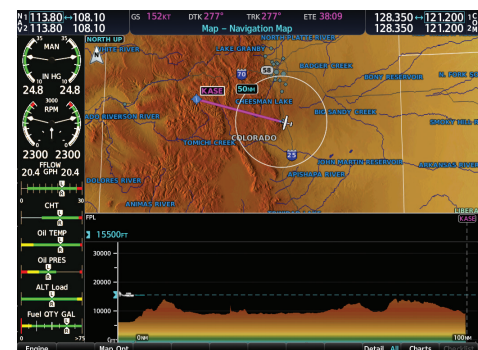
N1 113.80 ↔ 108.10
N2 113.80 108.10
GS 152KT DTK 277° TRK 277° ETE 38:09
128.350 ↔ 121.200 C1
128.350 121.200 C2
Map - Navigation Map
NORTH UP
MAN
IN HG
24.8 24.8
3000
RPM
2300 2300
FFLOW
20.4 GPH 20.4
0 30
CHT
Oil TEMP
Oil PRES
ALT Load
Fuel QTY GAL
0 >75
LAKE GRANBY
NORTH PLATTE RIVER
BADGER CREEK
POINT RESERVOIR
N. FORK SO
KASE
70
50NM
CHEESMAN LAKE
BIG SANDY CREEK
SMOKY HILL R
ANO RIVERSON RIVER
COLORADO
TOMICHI CREEK
25
JOHN MARTIN RESERVOIR
ARKANSAS RIVER
APISHAPA RIVER
DOLORES RIVER
ANIMAS RIVER
FPL
KASE
15500FT
30000
20000
10000
0NM
100NM
Engine
Map Opt
Detail All
Charts